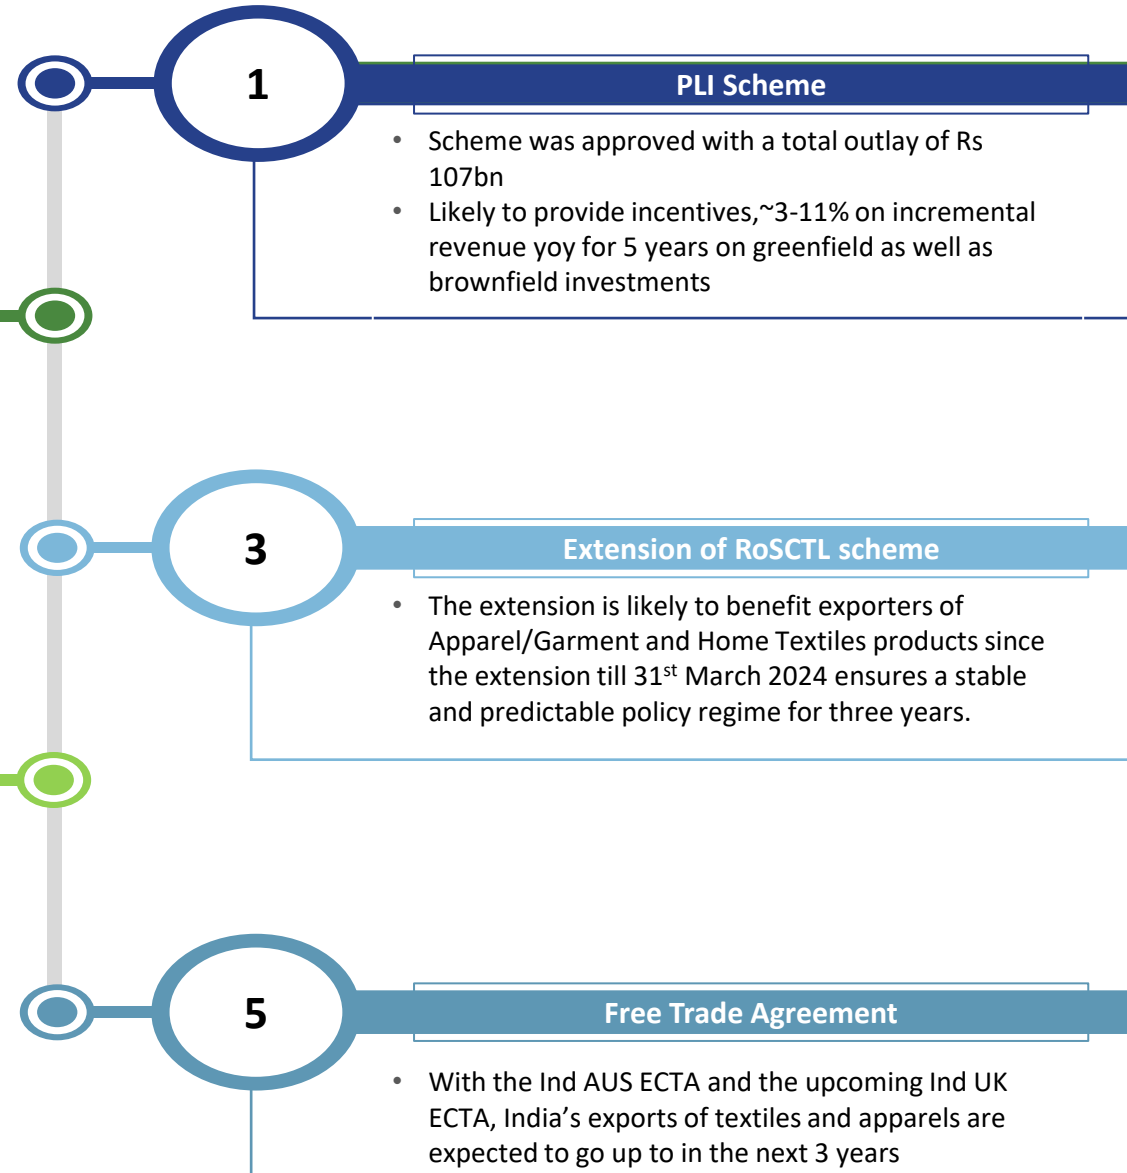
1

PLI Scheme

- Scheme was approved with a total outlay of Rs 107bn
- Likely to provide incentives,~3-11% on incremental revenue yoy for 5 years on greenfield as well as brownfield investments

3

Extension of RoSCTL scheme

- The extension is likely to benefit exporters of Apparel/Garment and Home Textiles products since the extension till 31$^{st}$ March 2024 ensures a stable and predictable policy regime for three years.

5

Free Trade Agreement

- With the Ind AUS ECTA and the upcoming Ind UK ECTA, India's exports of textiles and apparels are expected to go up to in the next 3 years